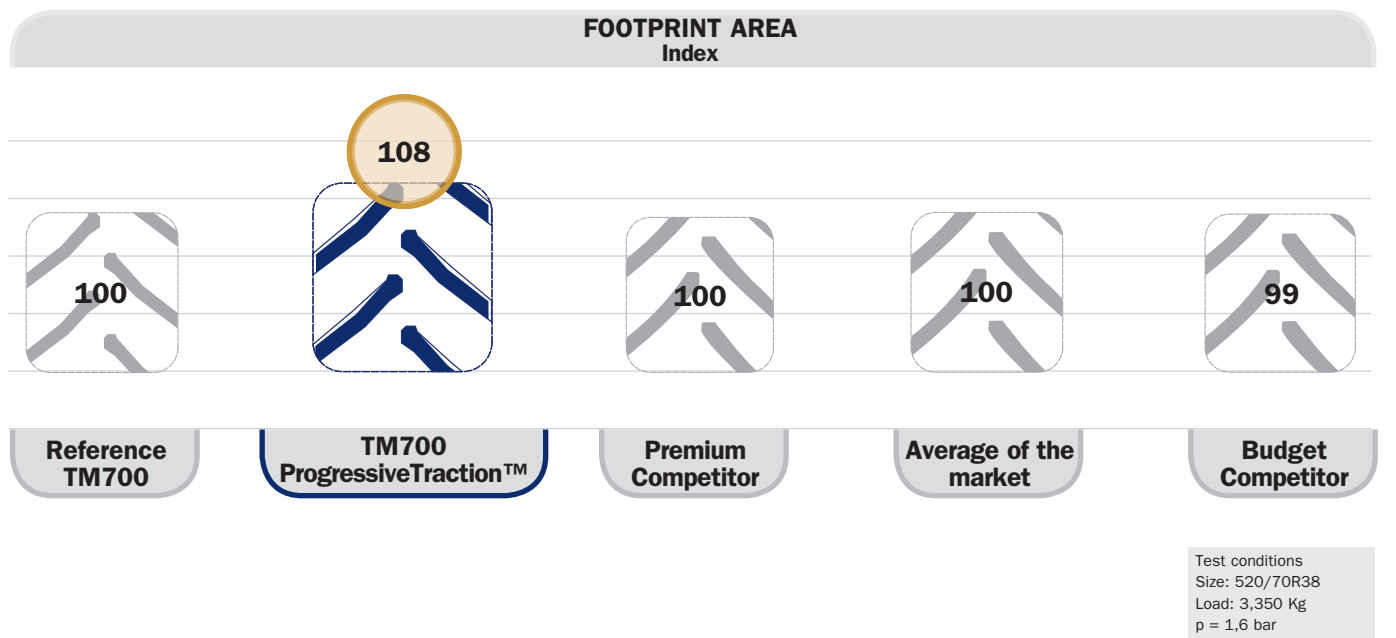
FOOTPRINT AREA
Index

100

108

100

100

99

Reference TM700

TM700 ProgressiveTraction™

Premium Competitor

Average of the market

Budget Competitor

Test conditions
Size: 520/70R38
Load: 3,350 Kg
p = 1,6 bar